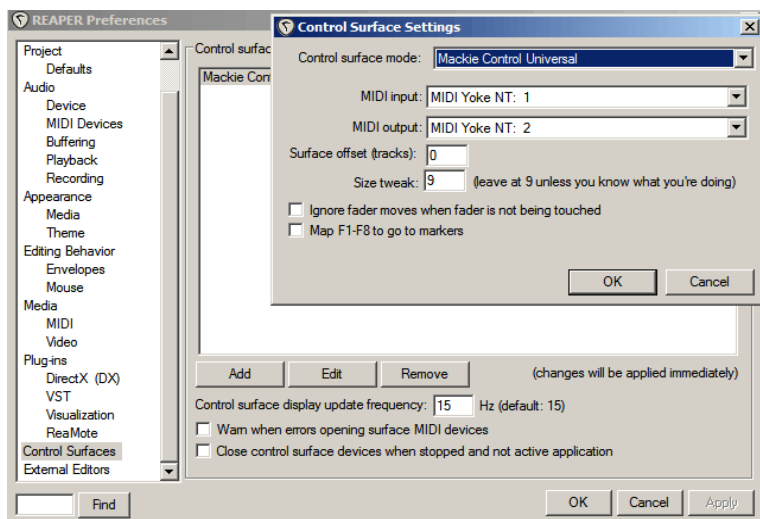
REAPER Preferences

Project
Defaults
Audio
Device
MIDI Devices
Buffering
Playback
Recording
Appearance
Media
Theme
Editing Behavior
Envelopes
Mouse
Media
MIDI
Video
Plug-ins
DirectX (DX)
VST
Visualization
ReaMote
Control Surfaces
External Editors

Find

Control surfac

Mackie Con

Control Surface Settings

Control surface mode: Mackie Control Universal

MIDI input: MIDI Yoke NT: 1

MIDI output: MIDI Yoke NT: 2

Surface offset (tracks): 0

Size tweak: 9 (leave at 9 unless you know what you're doing)

Ignore fader moves when fader is not being touched

Map F1-F8 to go to markers

OK Cancel

Add Edit Remove (changes will be applied immediately)

Control surface display update frequency: 15 Hz (default: 15)

Warn when errors opening surface MIDI devices

Close control surface devices when stopped and not active application

OK Cancel Apply